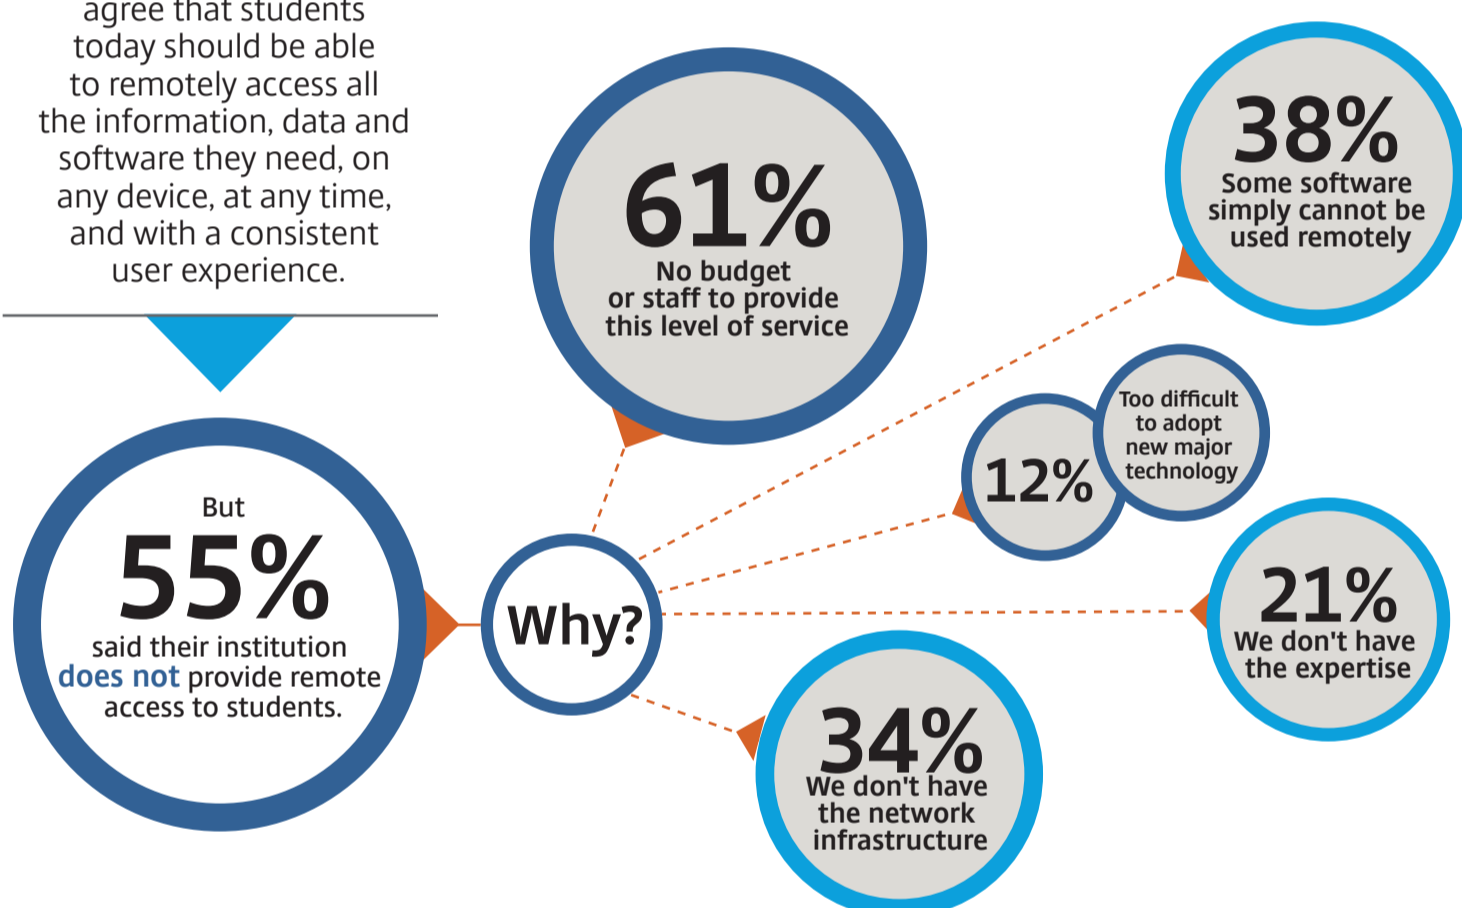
agree that students today should be able to remotely access all the information, data and software they need, on any device, at any time, and with a consistent user experience.

But
55%
said their institution does not provide remote access to students.

Why?

61%
No budget or staff to provide this level of service

38%
Some software simply cannot be used remotely

12%
Too difficult to adopt new major technology

21%
We don't have the expertise

34%
We don't have the network infrastructure